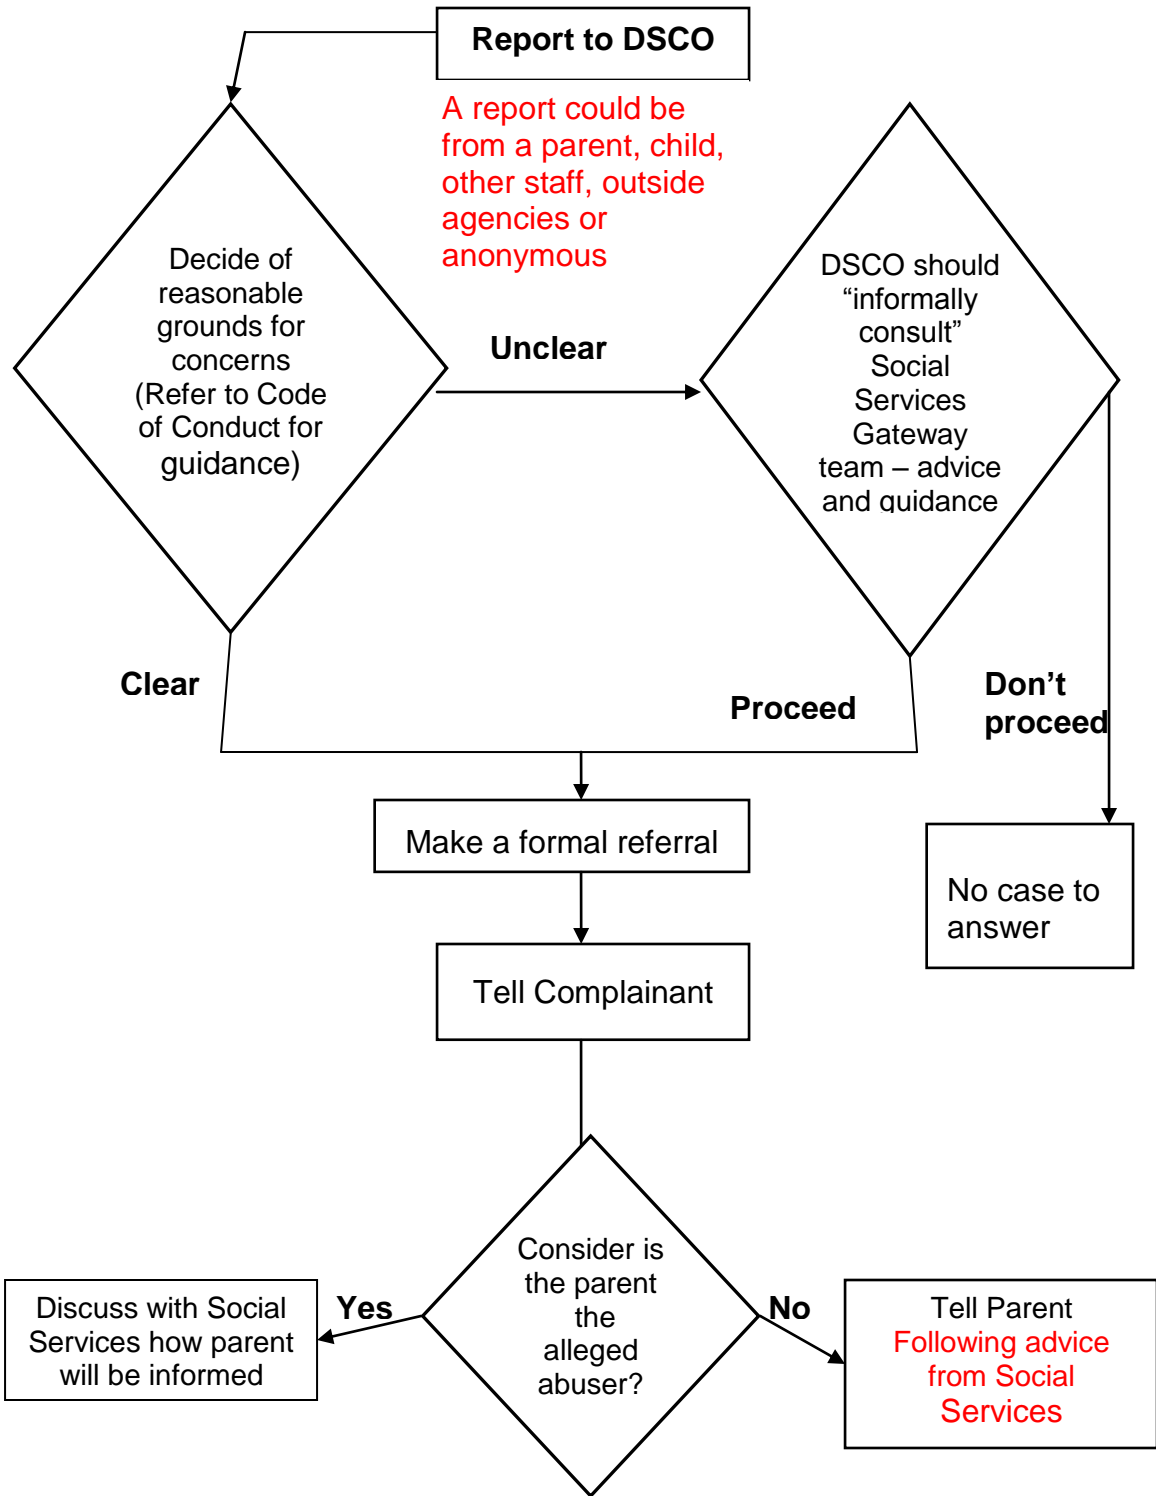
Report to DSCO

A report could be from a parent, child, other staff, outside agencies or anonymous

Decide of reasonable grounds for concerns (Refer to Code of Conduct for guidance)

Unclear

DSCO should “informally consult” Social Services Gateway team – advice and guidance

Clear

Proceed

Don’t proceed

Make a formal referral

No case to answer

Tell Complainant

Consider is the parent the alleged abuser?

Yes

Discuss with Social Services how parent will be informed

No

Tell Parent
Following advice from Social Services